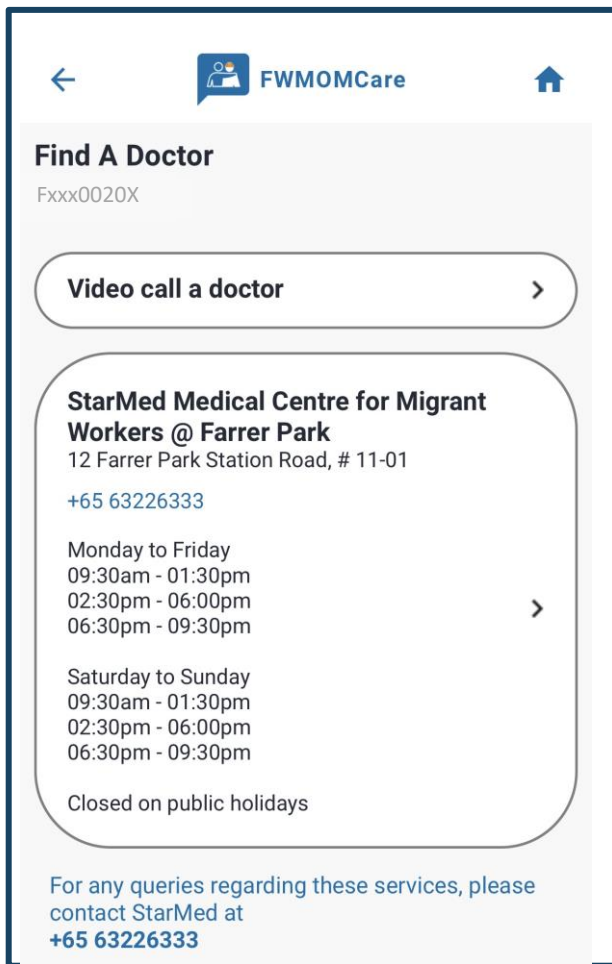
FWMOMCare

Find A Doctor

Fxxx0020X

Video call a doctor

StarMed Medical Centre for Migrant Workers @ Farrer Park
12 Farrer Park Station Road, # 11-01

+65 63226333

Monday to Friday
09:30am - 01:30pm
02:30pm - 06:00pm
06:30pm - 09:30pm

Saturday to Sunday
09:30am - 01:30pm
02:30pm - 06:00pm
06:30pm - 09:30pm

Closed on public holidays

For any queries regarding these services, please contact StarMed at
+65 63226333